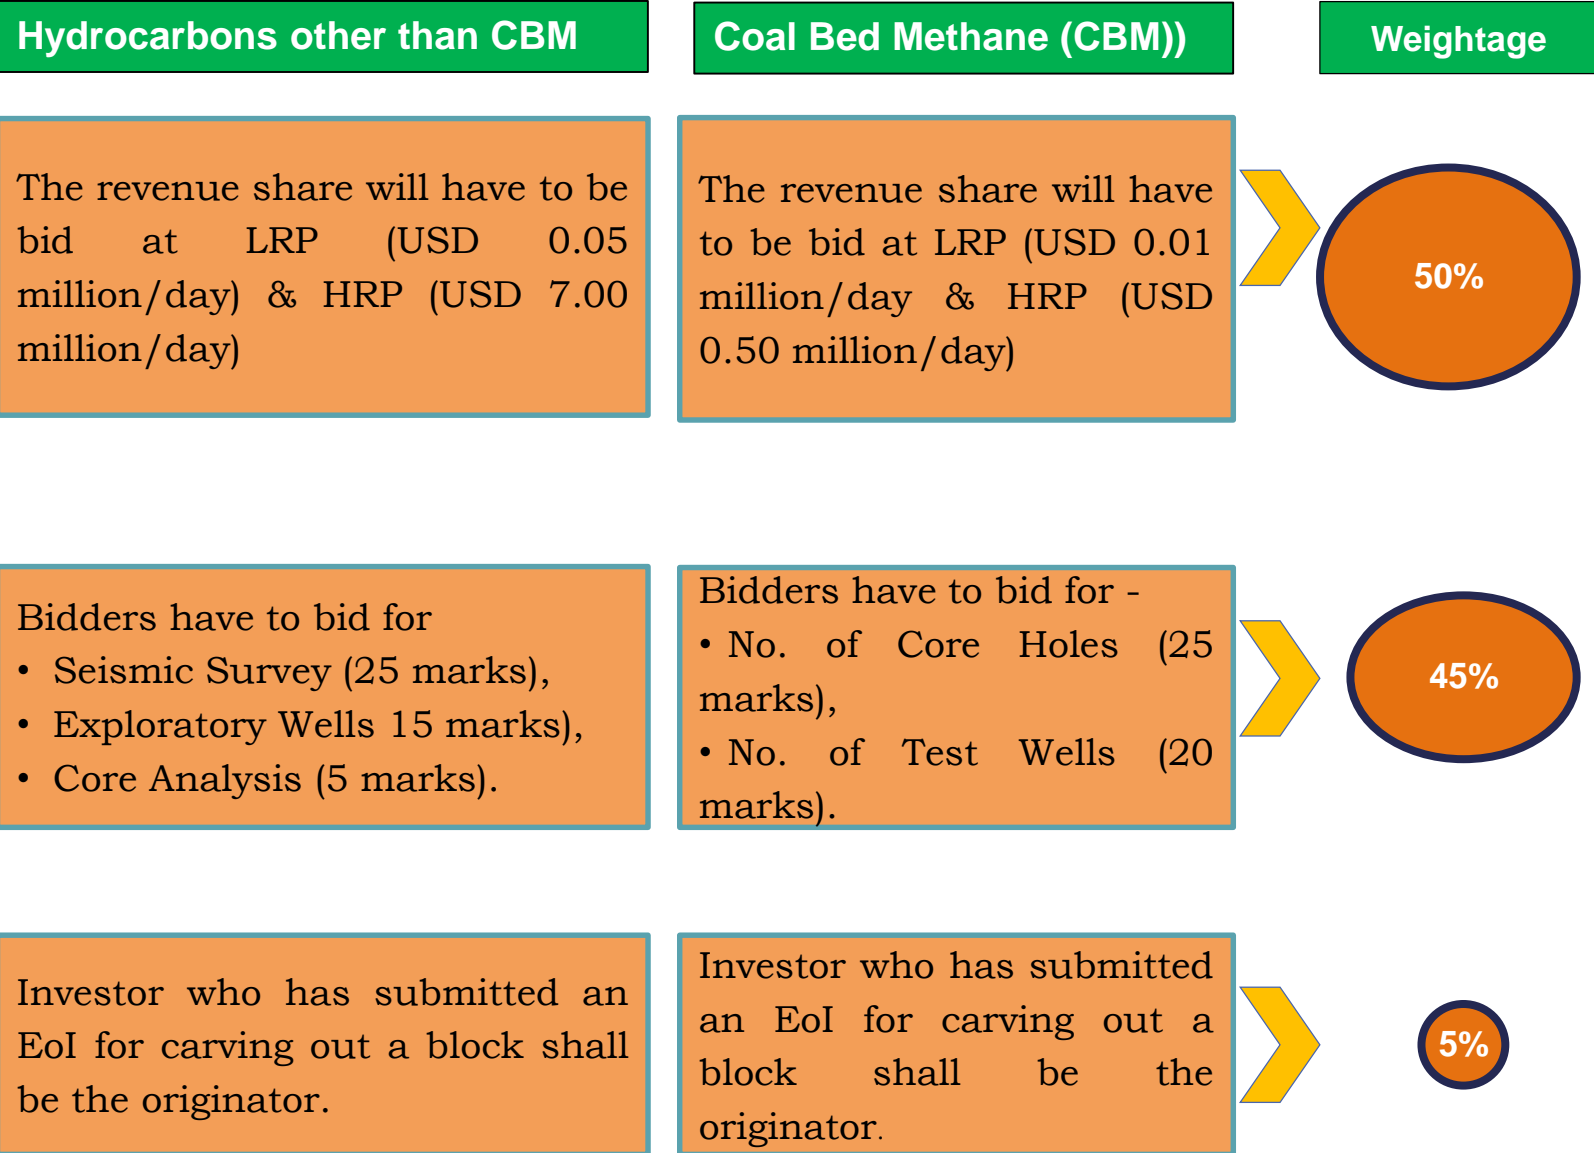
Hydrocarbons other than CBM

Coal Bed Methane (CBM))

Weightage

The revenue share will have to be bid at LRP (USD 0.05 million/day) & HRP (USD 7.00 million/day)

The revenue share will have to be bid at LRP (USD 0.01 million/day & HRP (USD 0.50 million/day)

50%

Bidders have to bid for
• Seismic Survey (25 marks),
• Exploratory Wells 15 marks),
• Core Analysis (5 marks).

Bidders have to bid for -
• No. of Core Holes (25 marks),
• No. of Test Wells (20 marks).

45%

Investor who has submitted an EoI for carving out a block shall be the originator.

Investor who has submitted an EoI for carving out a block shall be the originator.

5%